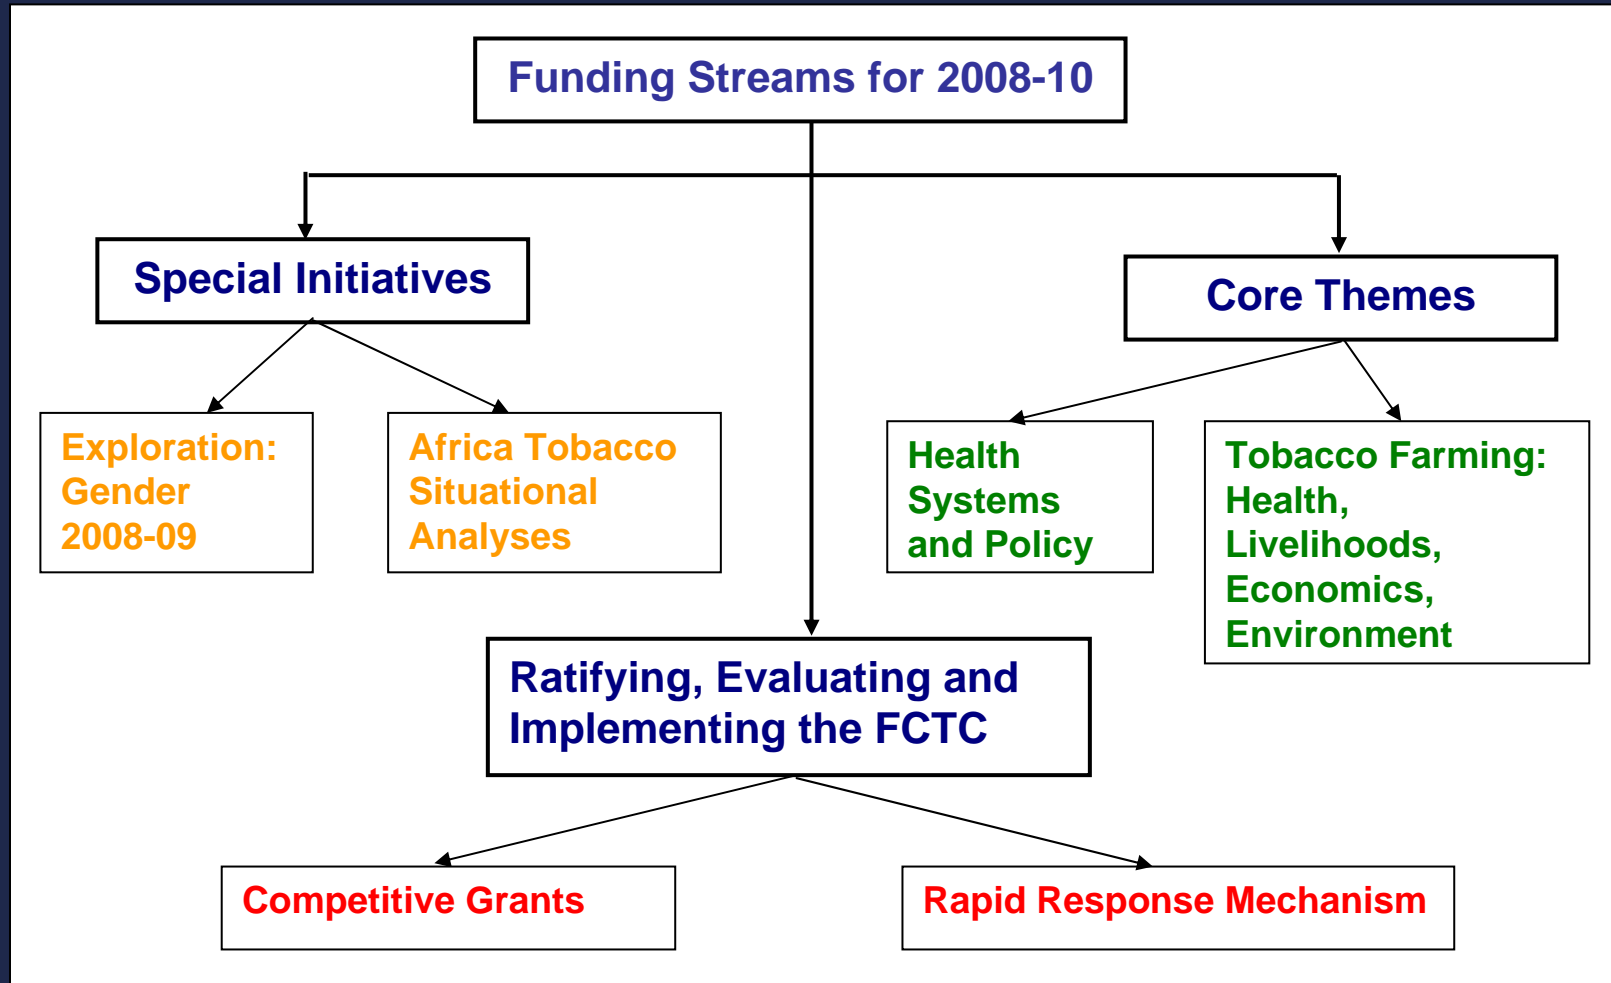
Funding Streams for 2008-10

Special Initiatives

Core Themes

Exploration: Gender 2008-09

Africa Tobacco Situational Analyses

Health Systems and Policy

Tobacco Farming: Health, Livelihoods, Economics, Environment

Ratifying, Evaluating and Implementing the FCTC

Competitive Grants

Rapid Response Mechanism